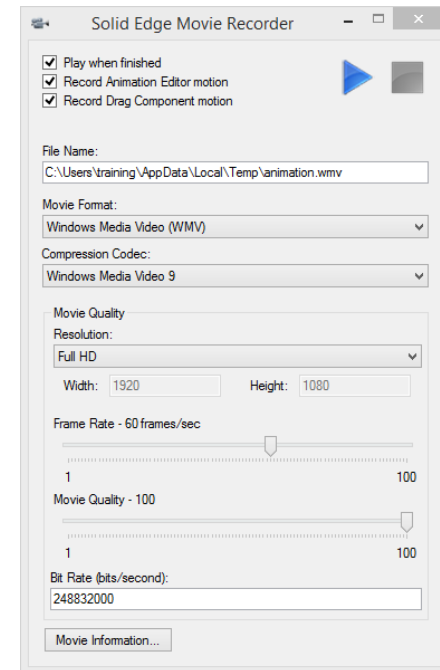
Solid Edge Movie Recorder

Play when finished
Record Animation Editor motion
Record Drag Component motion

File Name:
C:\Users\training\AppData\Local\Temp\animation.wmv

Movie Format:
Windows Media Video (WMV)

Compression Codec:
Windows Media Video 9

Movie Quality
Resolution:
Full HD
Width: 1920
Height: 1080

Frame Rate - 60 frames/sec
1
100

Movie Quality - 100
1
100

Bit Rate (bits/second):
248832000

Movie Information...